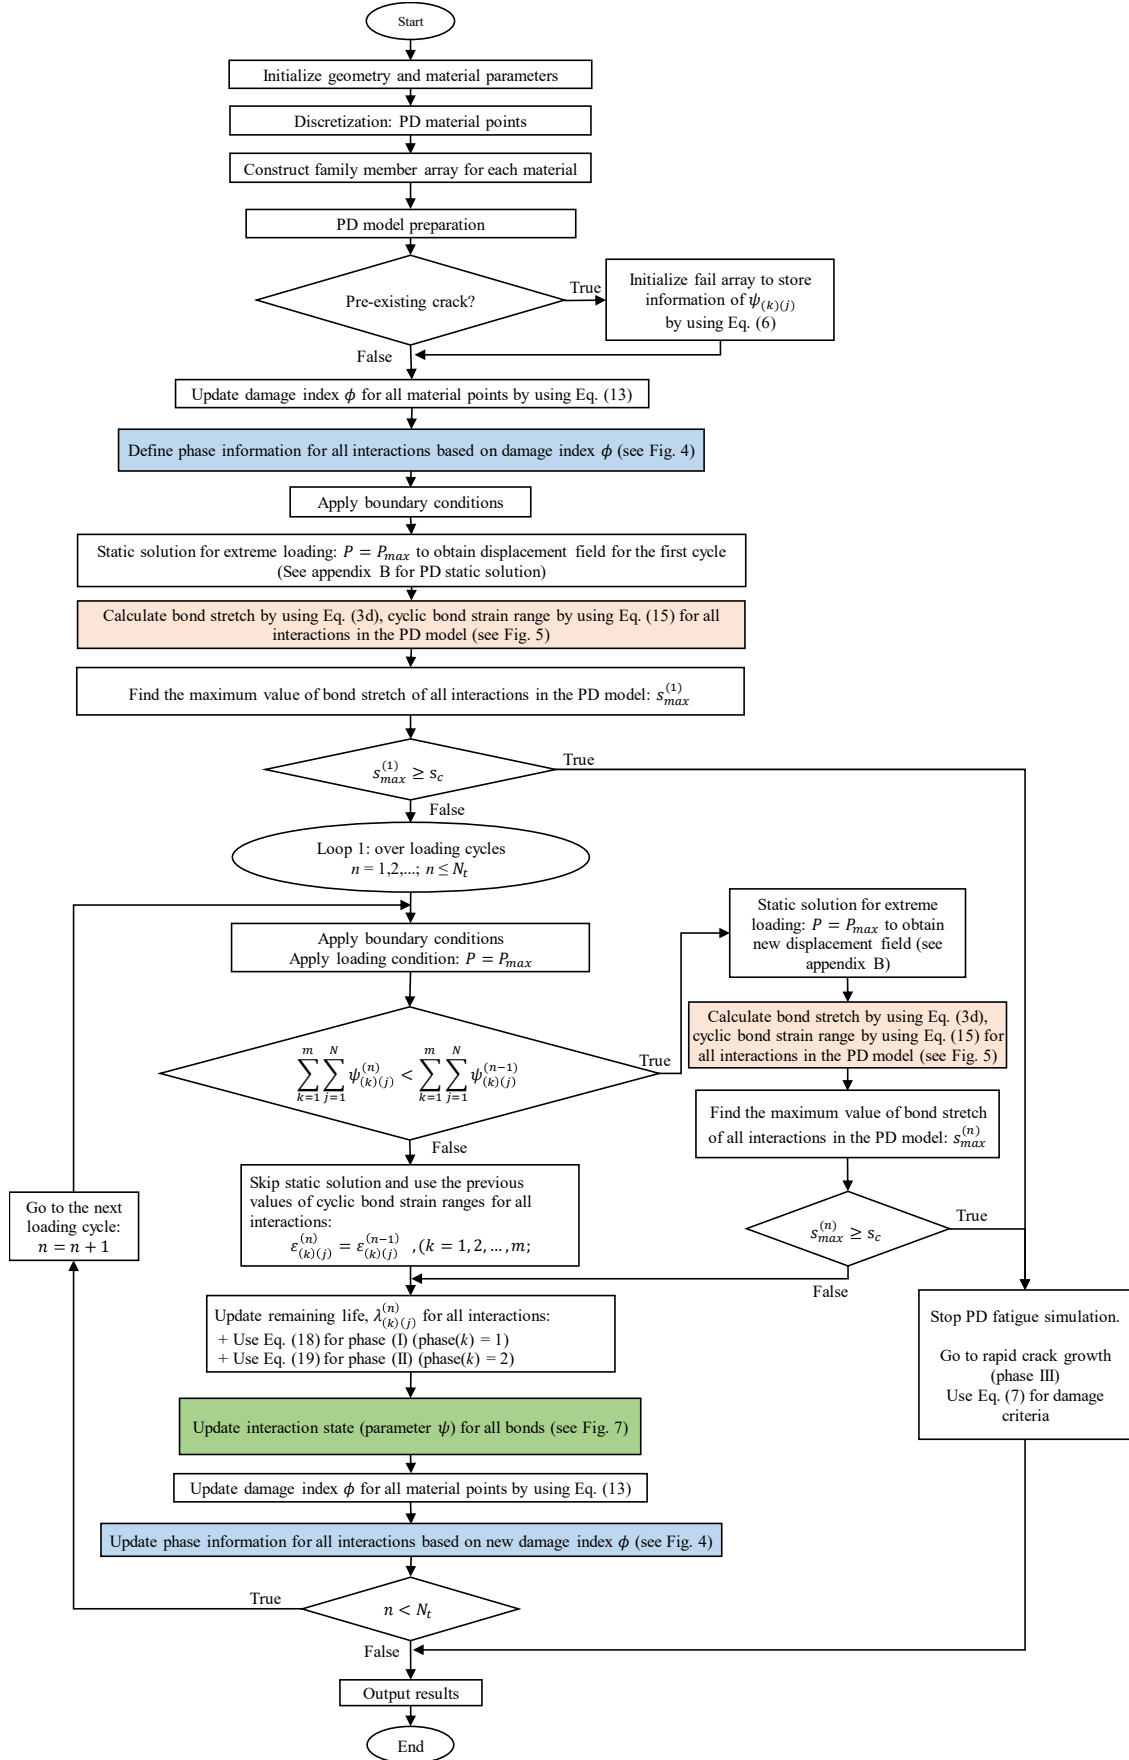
Start

Initialize geometry and material parameters

Discretization: PD material points

Construct family member array for each material

PD model preparation

Pre-existing crack?

True

Initialize fail array to store information of $\psi_{(k)(j)}$ by using Eq. (6)

False

Update damage index $\phi$ for all material points by using Eq. (13)

Define phase information for all interactions based on damage index $\phi$ (see Fig. 4)

Apply boundary conditions

Static solution for extreme loading: $P = P_{max}$ to obtain displacement field for the first cycle (See appendix B for PD static solution)

Calculate bond stretch by using Eq. (3d), cyclic bond strain range by using Eq. (15) for all interactions in the PD model (see Fig. 5)

Find the maximum value of bond stretch of all interactions in the PD model: $s_{max}^{(1)}$

$s_{max}^{(1)} \geq s_c$

True

False

Loop 1: over loading cycles $n = 1,2,...;\ n \leq N_t$

Apply boundary conditions
Apply loading condition: $P = P_{max}$

$\sum_{k=1}^{m}\sum_{j=1}^{N}\psi_{(k)(j)}^{(n)} < \sum_{k=1}^{m}\sum_{j=1}^{N}\psi_{(k)(j)}^{(n-1)}$

True

Static solution for extreme loading: $P = P_{max}$ to obtain new displacement field (see appendix B)

Calculate bond stretch by using Eq. (3d), cyclic bond strain range by using Eq. (15) for all interactions in the PD model (see Fig. 5)

Find the maximum value of bond stretch of all interactions in the PD model: $s_{max}^{(n)}$

$s_{max}^{(n)} \geq s_c$

True

False

False

Skip static solution and use the previous values of cyclic bond strain ranges for all interactions:
$\varepsilon_{(k)(j)}^{(n)} = \varepsilon_{(k)(j)}^{(n-1)}$ ,$(k = 1, 2, ..., m;$

Go to the next loading cycle: $n = n + 1$

Update remaining life, $\lambda_{(k)(j)}^{(n)}$ for all interactions:
+ Use Eq. (18) for phase (I) (phase($k$) = 1)
+ Use Eq. (19) for phase (II) (phase($k$) = 2)

Stop PD fatigue simulation.

Go to rapid crack growth (phase III)
Use Eq. (7) for damage criteria

Update interaction state (parameter $\psi$) for all bonds (see Fig. 7)

Update damage index $\phi$ for all material points by using Eq. (13)

Update phase information for all interactions based on new damage index $\phi$ (see Fig. 4)

True

$n < N_t$

False

Output results

End